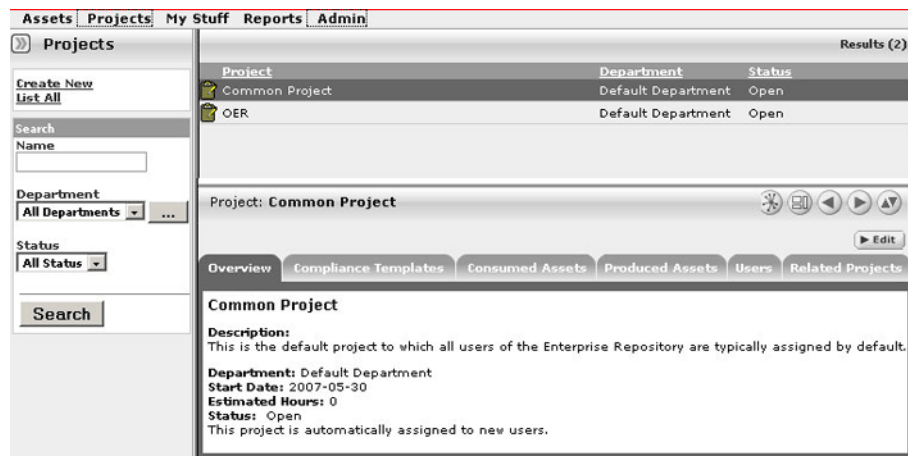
Assets Projects My Stuff Reports Admin

Projects

Create New
List All

Search
Name

Department
All Departments ...

Status
All Status

Search

Results (2)

| Project | Department | Status |
|---|---|---|
| Common Project | Default Department | Open |
| OER | Default Department | Open |

Project: Common Project

▶ Edit

Overview | Compliance Templates | Consumed Assets | Produced Assets | Users | Related Projects

Common Project

Description:
This is the default project to which all users of the Enterprise Repository are typically assigned by default.

Department: Default Department
Start Date: 2007-05-30
Estimated Hours: 0
Status: Open
This project is automatically assigned to new users.